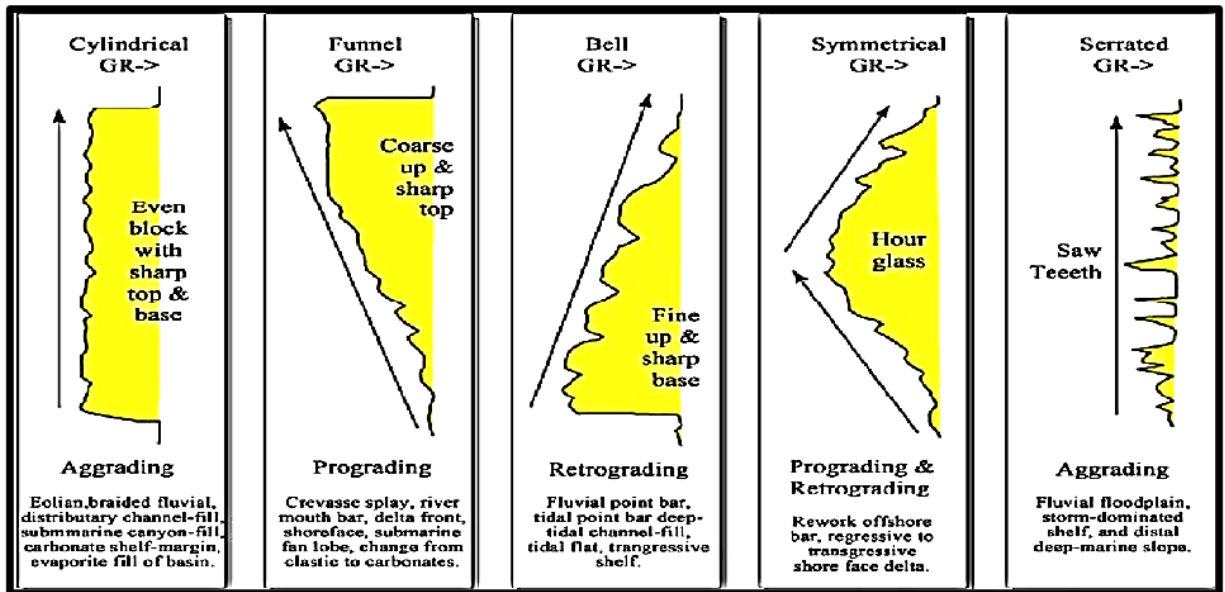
Cylindrical
GR->

Even block with sharp top & base

Aggrading

Eolian,braided fluvial, distributary channel-fill, submmarine canyon-fill, carbonate shelf-margin, evaporite fill of basin.

Funnel
GR->

Coarse up & sharp top

Prograding

Crevasse splay, river mouth bar, delta front, shoreface, submarine fan lobe, change from clastic to carbonates.

Bell
GR->

Fine up & sharp base

Retrograding

Fluvial point bar, tidal point bar deep-tidal channel-fill, tidal flat, trangressive shelf.

Symmetrical
GR->

Hour glass

Prograding & Retrograding

Rework offshore bar, regressive to transgressive shore face delta.

Serrated
GR->

Saw Teeeth

Aggrading

Fluvial floodplain, storm-dominated shelf, and distal deep-marine slope.